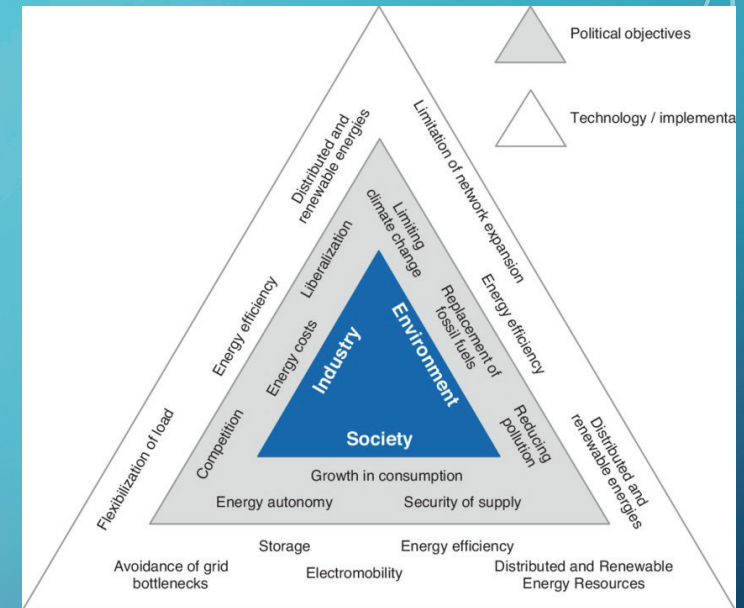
Political objectives

Technology / implementa

Distributed and renewable energies

Limitation of network expansion

Energy efficiency

Energy efficiency

Flexibilization of load

Distributed and renewable energies

Liberalization

Limiting climate change

Energy costs

Replacement of fossil fuels

Competition

Reducing pollution

Industry

Environment

Society

Growth in consumption

Energy autonomy

Security of supply

Storage

Energy efficiency

Avoidance of grid bottlenecks

Electromobility

Distributed and Renewable Energy Resources